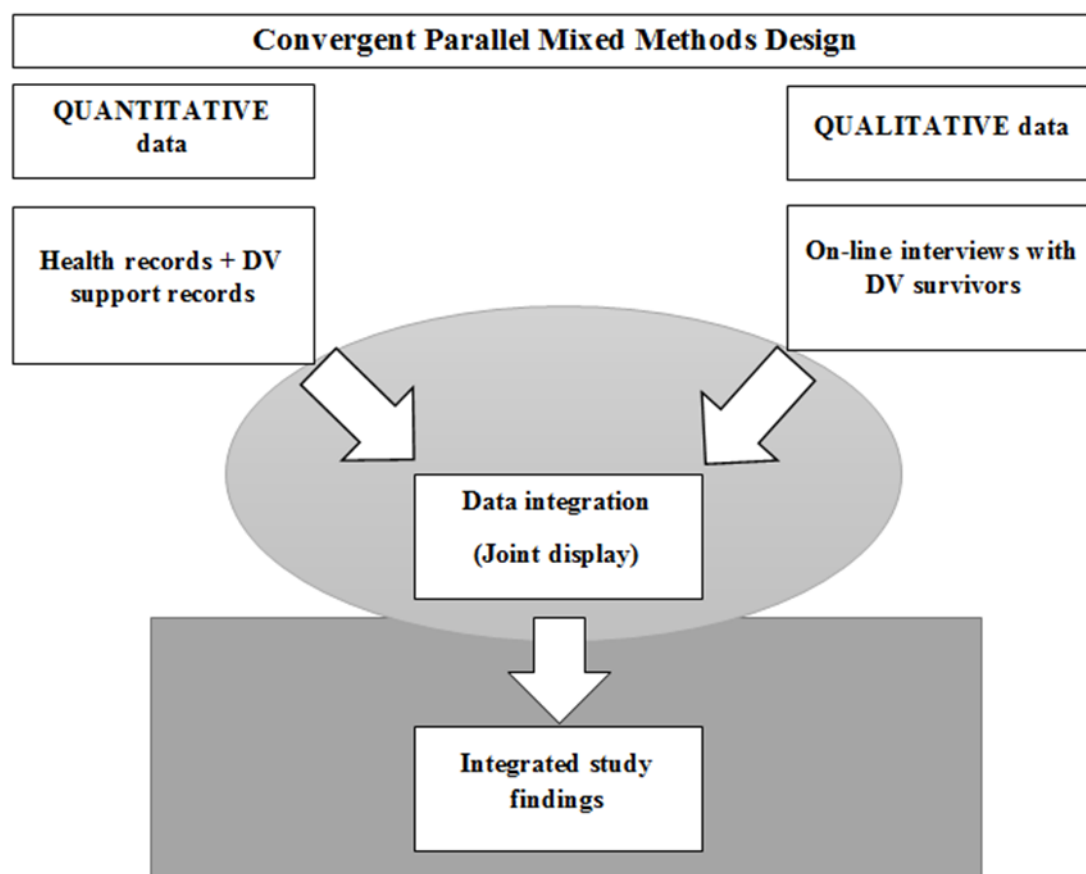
Convergent Parallel Mixed Methods Design

QUANTITATIVE data

QUALITATIVE data

Health records + DV support records

On-line interviews with DV survivors

Data integration

(Joint display)

Integrated study findings